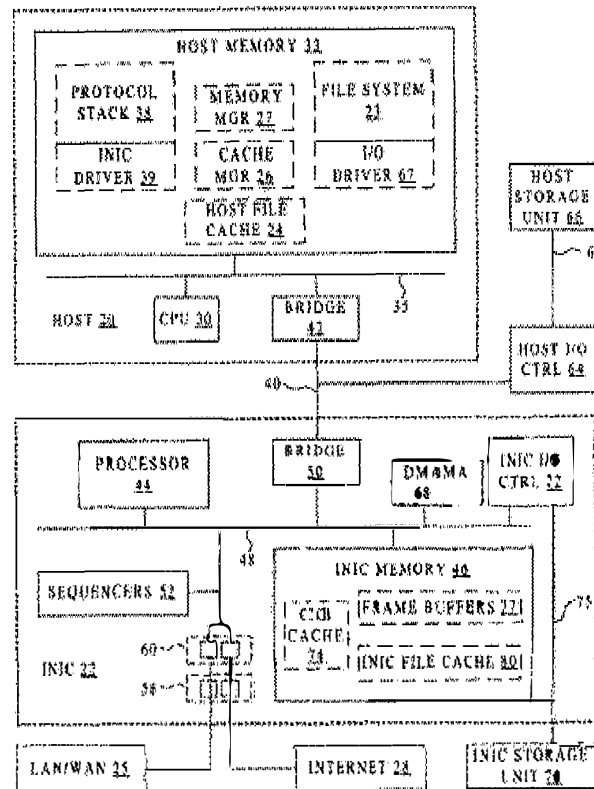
HOST MEMORY 33

PROTOCOL STACK 38

MEMORY MGR 27

FILE SYSTEM 23

INIC DRIVER 39

CACHE MGR 26

I/O DRIVER 67

HOST FILE CACHE 24

HOST STORAGE UNIT 66

HOST 20

CPU 30

BRIDGE 42

35

HOST I/O CTRL 64

40

PROCESSOR 44

BRIDGE 50

DMAMA 68

INIC I/O CTRL 72

48

SEQUENCERS 52

INIC MEMORY 46

CCB CACHE 74

FRAME BUFFERS 77

75

60

INIC 22

58

INIC FILE CACHE 80

LAN/WAN 25

INTERNET 28

INIC STORAGE UNIT 70